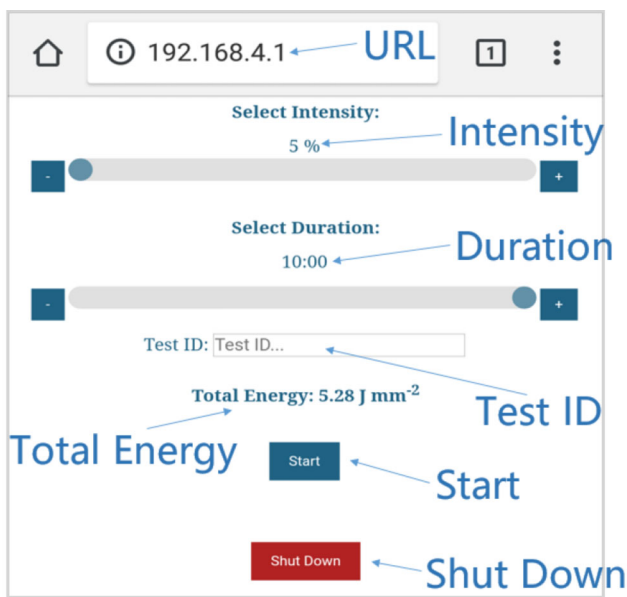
192.168.4.1 URL 1

Select Intensity:

5 % Intensity

- +

Select Duration:

10:00 Duration

- +

Test ID: Test ID...

Total Energy: 5.28 J mm$^{-2}$

Test ID

Total Energy

Start Start

Shut Down Shut Down